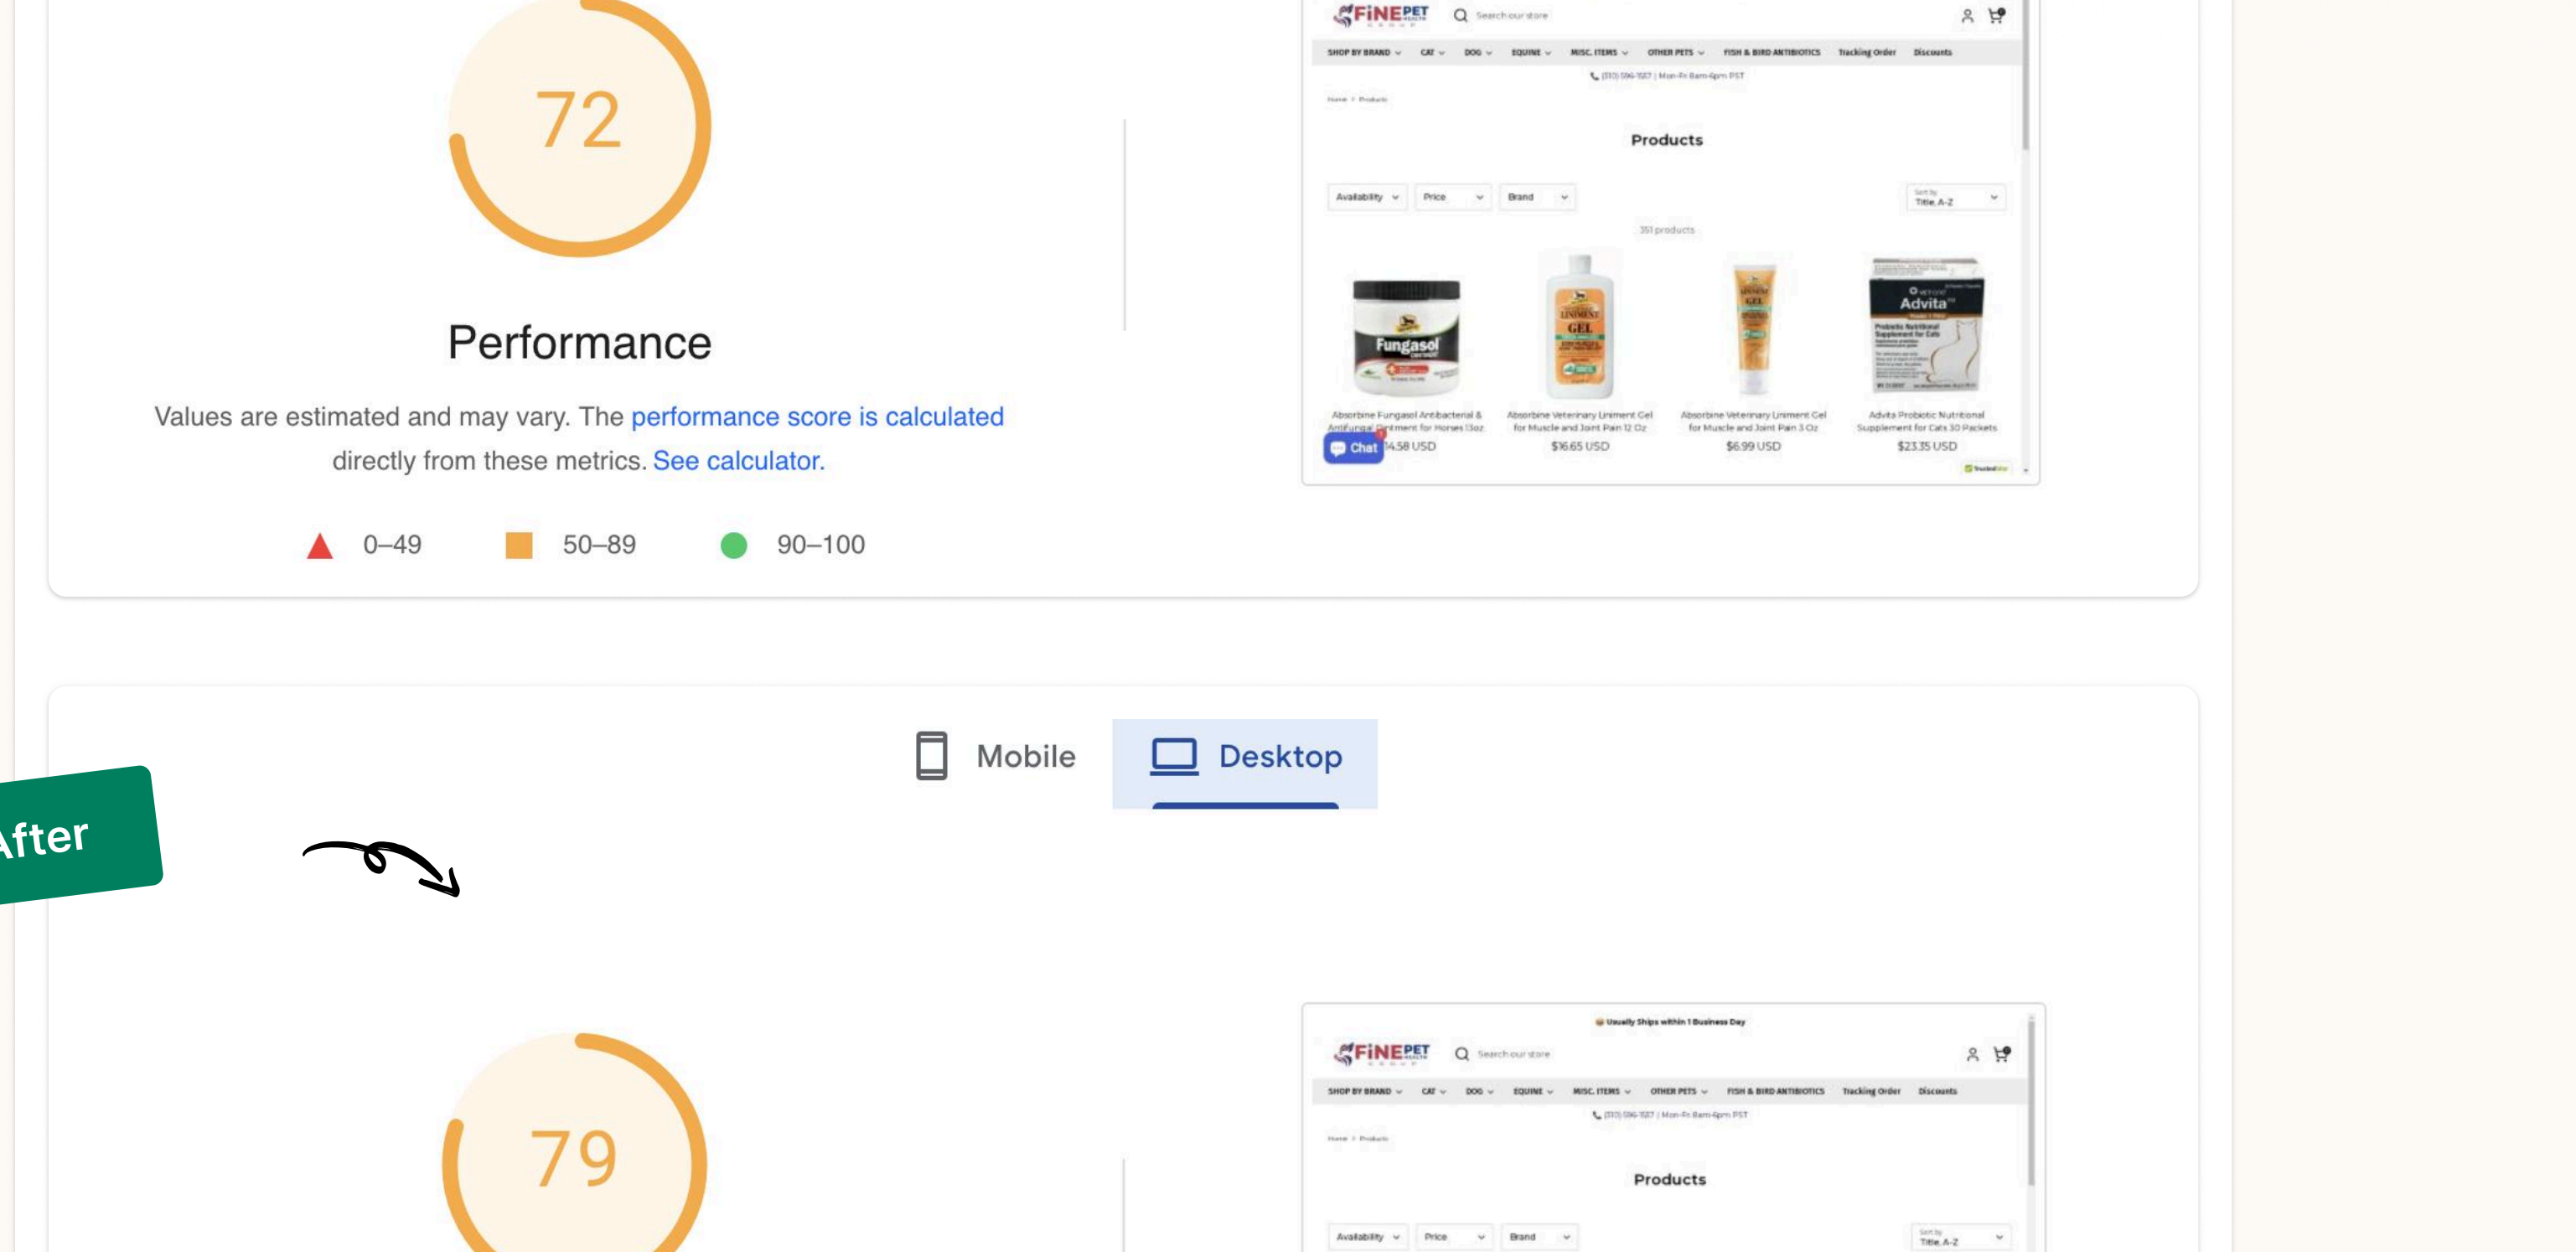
72

Performance

Values are estimated and may vary. The performance score is calculated directly from these metrics. See calculator.

0–49 50–89 90–100

FINEPET
Search our store
SHOP BY BRAND CAT DOG EQUINE MISC. ITEMS OTHER PETS FISH & BIRD ANTIBIOTICS Tracking Order Discounts
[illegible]
Home > Products
Products
Availability Price Brand
Sort by Title, A-Z
351 products
Fungasol
GEL
Advita
Absorbine Fungasol Antibacterial & Antifungal Ointment for Horses 13oz
$14.58 USD
Absorbine Veterinary Liniment Gel for Muscle and Joint Pain 12 Oz
$16.65 USD
Absorbine Veterinary Liniment Gel for Muscle and Joint Pain 3 Oz
$6.99 USD
Advita Probiotic Nutritional Supplement for Cats 30 Packets
$23.35 USD
Chat

Mobile Desktop

After

79

Usually Ships within 1 Business Day
FINEPET
Search our store
SHOP BY BRAND CAT DOG EQUINE MISC. ITEMS OTHER PETS FISH & BIRD ANTIBIOTICS Tracking Order Discounts
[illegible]
Home > Products
Products
Availability Price Brand
Sort by Title, A-Z